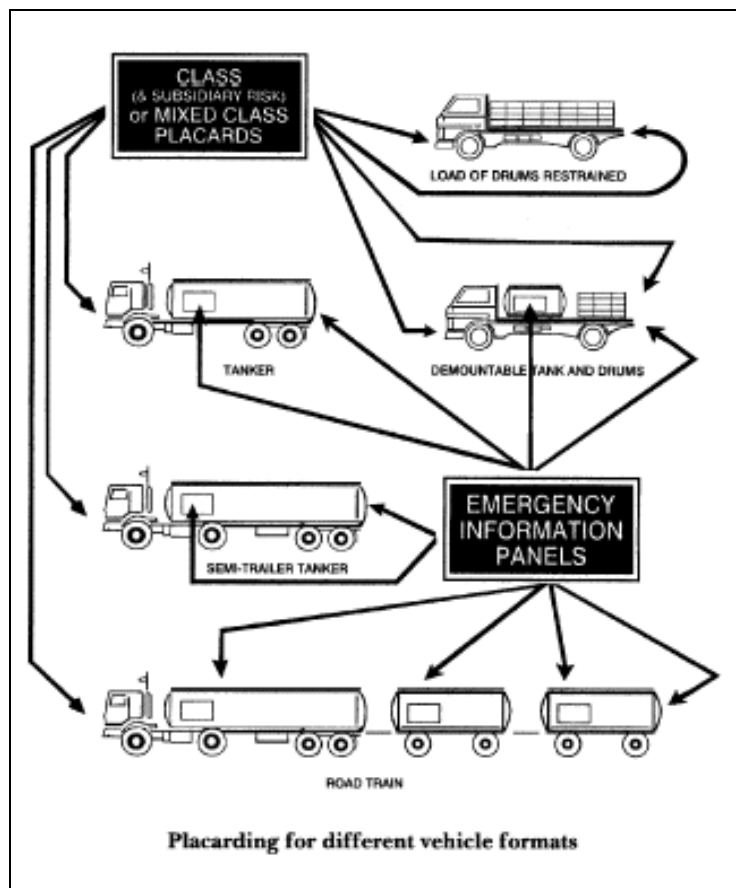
CLASS
(& SUBSIDIARY RISK)
or MIXED CLASS
PLACARDS

LOAD OF DRUMS RESTRAINED

TANKER

DEMOUNTABLE TANK AND DRUMS

EMERGENCY
INFORMATION
PANELS

SEMI-TRAILER TANKER

ROAD TRAIN

Placarding for different vehicle formats